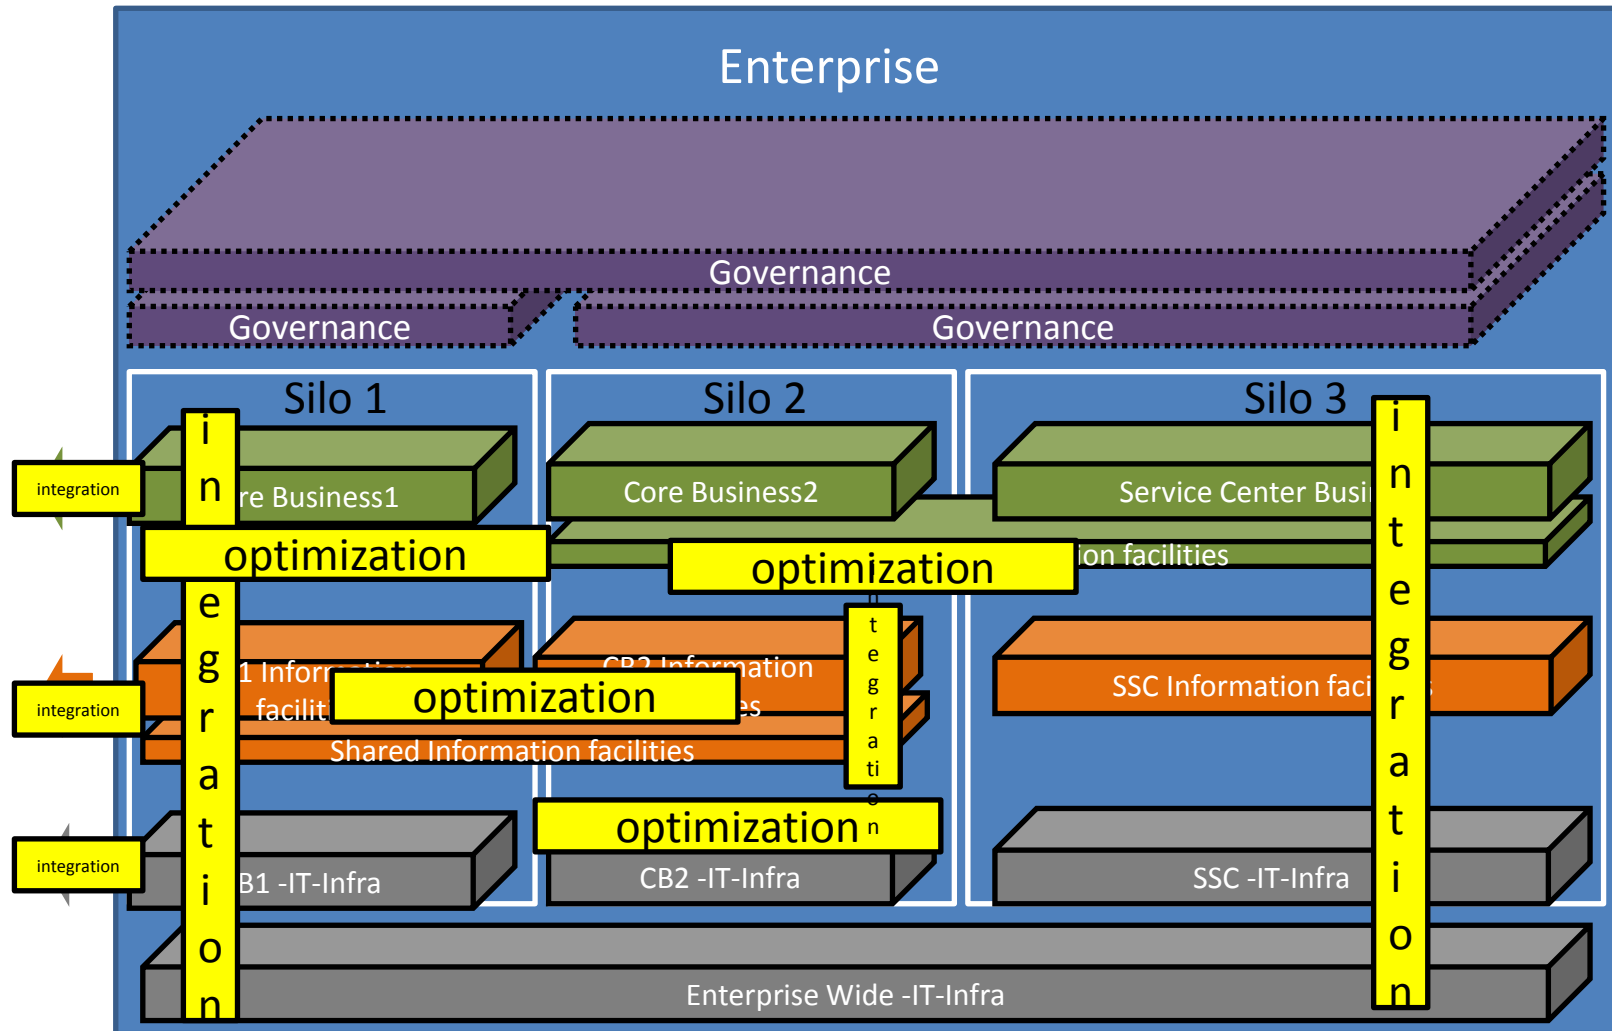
Enterprise

Governance

Governance

Governance

Silo 1

Silo 2

Silo 3

integration

i n

re Business1

optimization

e g r a t i o n

Core Business2

optimization

ion facilities

Service Center Busi

i n t e g r a t i o n

integration

1 Inform

facilit

optimization

CB2 Information

es

Shared Information facilities

t e g r a ti o n

SSC Information faci s

integration

B1 -IT-Infra

optimization

CB2 -IT-Infra

SSC -IT-Infra

Enterprise Wide -IT-Infra